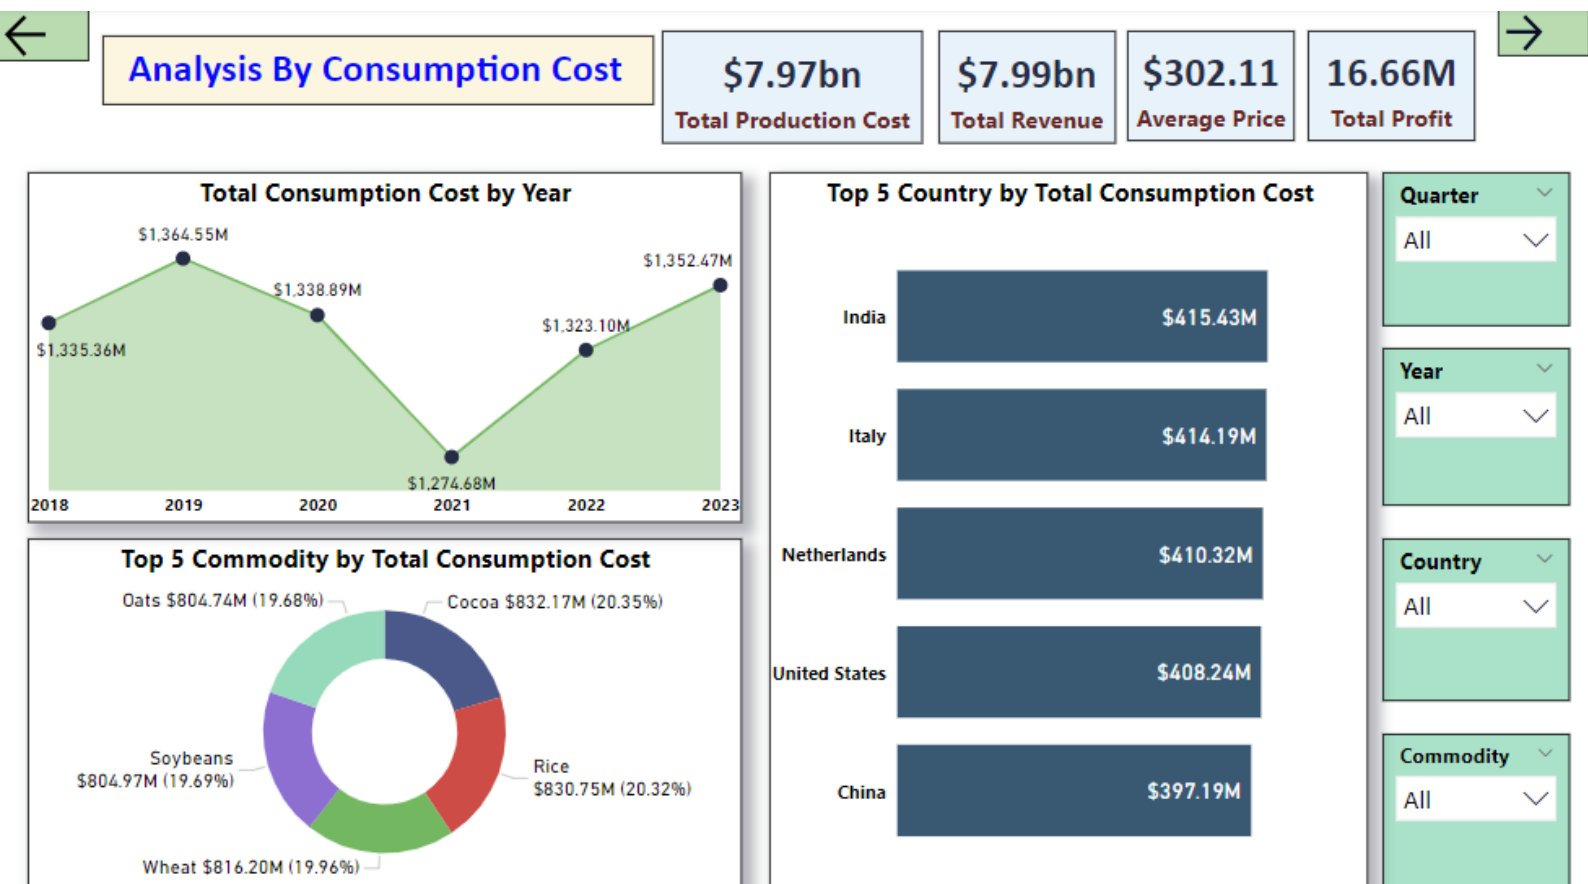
Analysis By Consumption Cost

$7.97bn
Total Production Cost

$7.99bn
Total Revenue

$302.11
Average Price

16.66M
Total Profit

Total Consumption Cost by Year

$1,364.55M
$1,352.47M
$1,338.89M
$1,323.10M
$1,335.36M
$1,274.68M
2018 2019 2020 2021 2022 2023

Top 5 Commodity by Total Consumption Cost

Oats $804.74M (19.68%)
Cocoa $832.17M (20.35%)
Soybeans $804.97M (19.69%)
Rice $830.75M (20.32%)
Wheat $816.20M (19.96%)

Top 5 Country by Total Consumption Cost

India $415.43M
Italy $414.19M
Netherlands $410.32M
United States $408.24M
China $397.19M

Quarter
All

Year
All

Country
All

Commodity
All